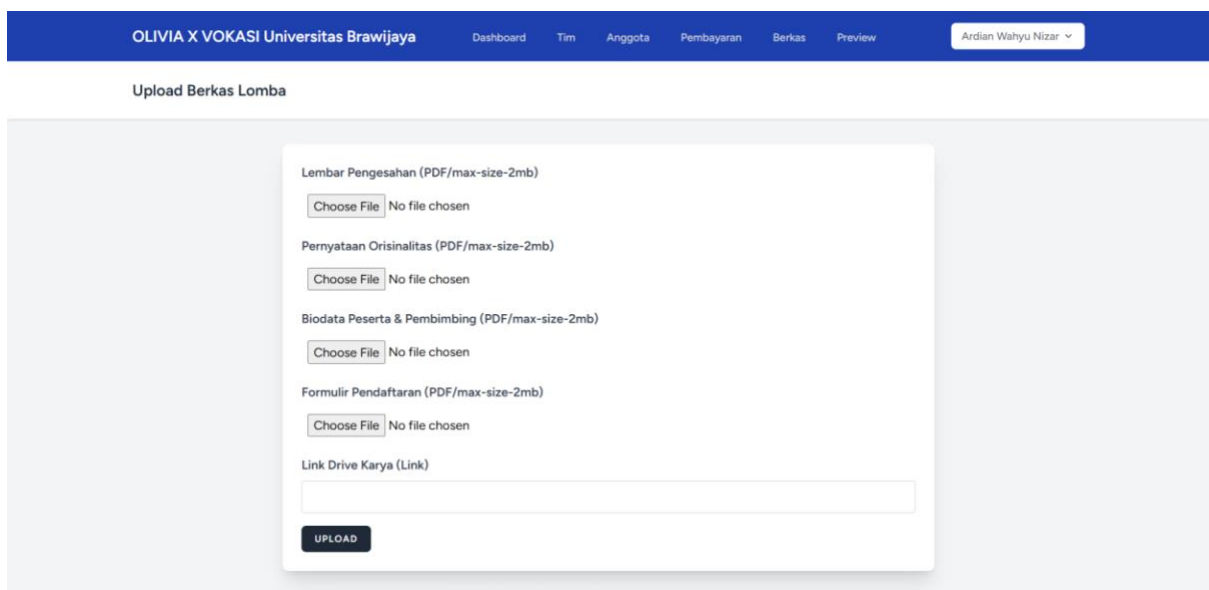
OLIVIA X VOKASI Universitas Brawijaya Dashboard Tim Anggota Pembayaran Berkas Preview Ardian Wahyu Nizar

Upload Berkas Lomba

Lembar Pengesahan (PDF/max-size-2mb)

Choose File No file chosen

Pernyataan Orisinalitas (PDF/max-size-2mb)

Choose File No file chosen

Biodata Peserta & Pembimbing (PDF/max-size-2mb)

Choose File No file chosen

Formulir Pendaftaran (PDF/max-size-2mb)

Choose File No file chosen

Link Drive Karya (Link)

UPLOAD